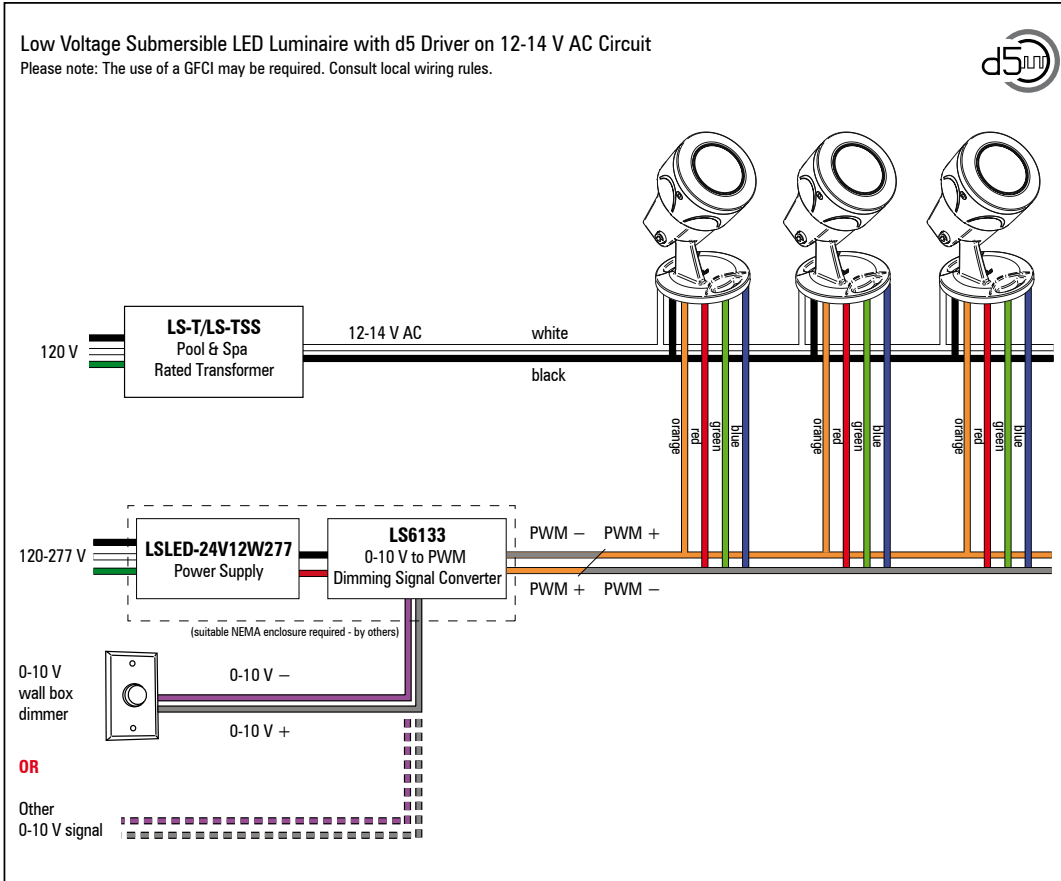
Low Voltage Submersible LED Luminaire with d5 Driver on 12-14 V AC Circuit
Please note: The use of a GFCI may be required. Consult local wiring rules.

d5

120 V

LS-T/LS-TSS
Pool & Spa
Rated Transformer

12-14 V AC

white

black

orange red green blue

orange red green blue

orange red green blue

120-277 V

LSLED-24V12W277
Power Supply

LS6133
0-10 V to PWM
Dimming Signal Converter

(suitable NEMA enclosure required - by others)

PWM − PWM +

PWM + PWM −

0-10 V
wall box
dimmer

0-10 V −

0-10 V +

OR

Other
0-10 V signal